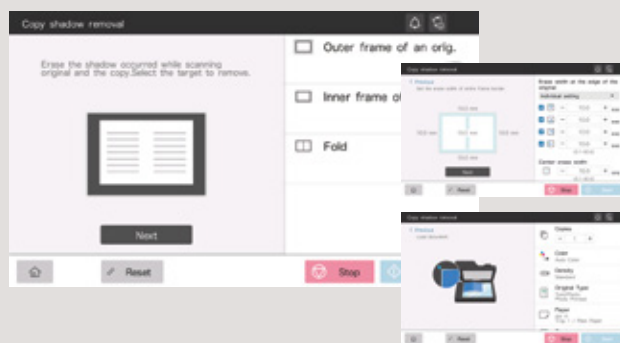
Copy shadow removal

Erase the shadow occurred while scanning original and the copy.Select the target to remove.

Next

Outer frame of an orig.

Inner frame o

Fold

Reset

Stop

Copy shadow removal

Previous

Erase width at the edge of the original

Individual setting

Center erase width

Next

Reset

Stop

Copy shadow removal

Previous

Copies

Color

Density

Original Type

Paper

Reset

Stop